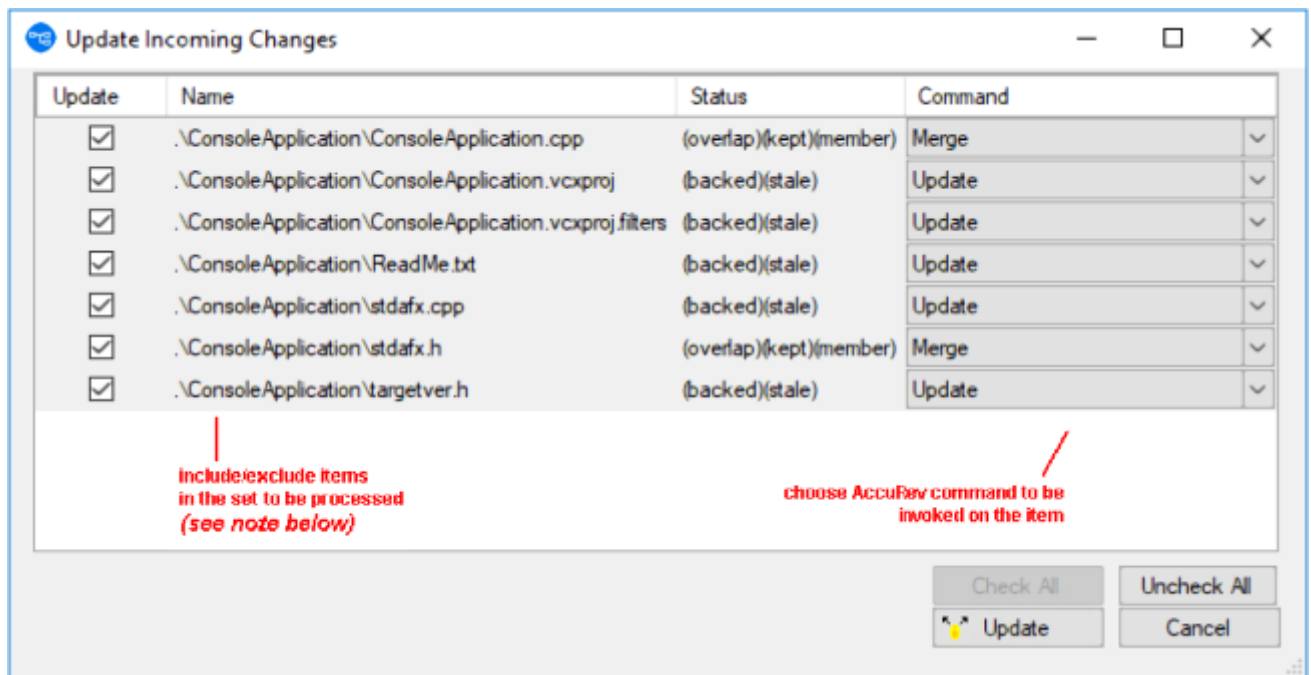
Update Incoming Changes

| Update | Name | Status | Command |
|---|---|---|---|
| ☑ | .\ConsoleApplication\ConsoleApplication.cpp | (overlap)(kept)(member) | Merge |
| ☑ | .\ConsoleApplication\ConsoleApplication.vcxproj | (backed)(stale) | Update |
| ☑ | .\ConsoleApplication\ConsoleApplication.vcxproj.filters | (backed)(stale) | Update |
| ☑ | .\ConsoleApplication\ReadMe.txt | (backed)(stale) | Update |
| ☑ | .\ConsoleApplication\stdafx.cpp | (backed)(stale) | Update |
| ☑ | .\ConsoleApplication\stdafx.h | (overlap)(kept)(member) | Merge |
| ☑ | .\ConsoleApplication\targetver.h | (backed)(stale) | Update |

include/exclude items in the set to be processed (see note below)

choose AccuRev command to be invoked on the item

Check All
Uncheck All
Update
Cancel